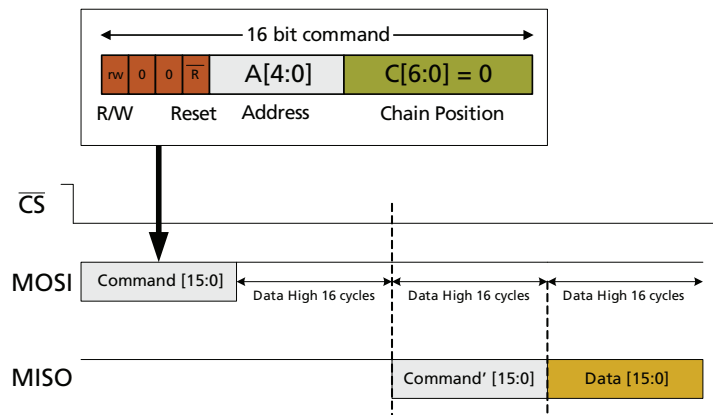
16 bit command

rw 0 0 $\overline{R}$ A[4:0] C[6:0] = 0

R/W Reset Address Chain Position

$\overline{CS}$

MOSI Command [15:0] Data High 16 cycles Data High 16 cycles Data High 16 cycles

MISO Command' [15:0] Data [15:0]